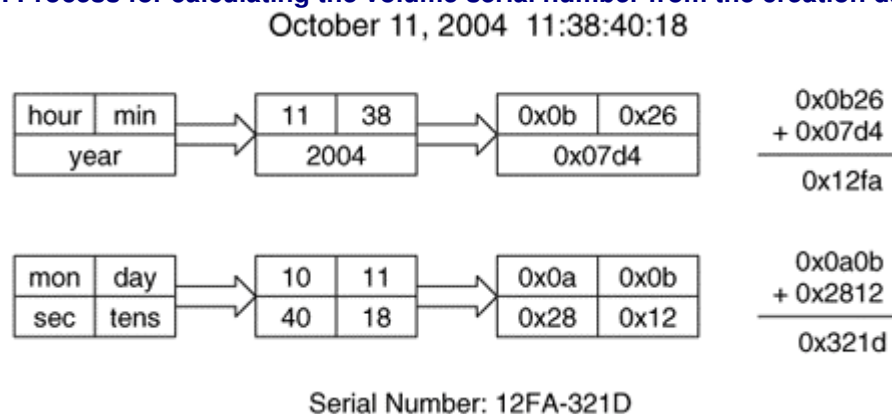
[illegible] Process for calculating the volume serial number from the creation d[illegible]

October 11, 2004 11:38:40:18

| hour | min |
|---|---|
| year | |

| 11 | 38 |
|---|---|
| 2004 | |

| 0x0b | 0x26 |
|---|---|
| 0x07d4 | |

0x0b26
+ 0x07d4
0x12fa

| mon | day |
|---|---|
| sec | tens |

| 10 | 11 |
|---|---|
| 40 | 18 |

| 0x0a | 0x0b |
|---|---|
| 0x28 | 0x12 |

0x0a0b
+ 0x2812
0x321d

Serial Number: 12FA-321D